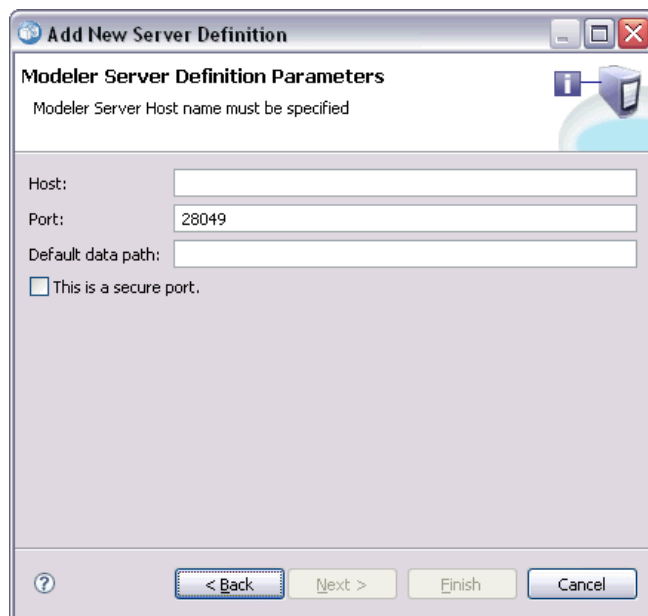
Add New Server Definition

Modeler Server Definition Parameters

Modeler Server Host name must be specified

Host:

Port: 28049

Default data path:

This is a secure port.

?

< Back

Next >

Finish

Cancel